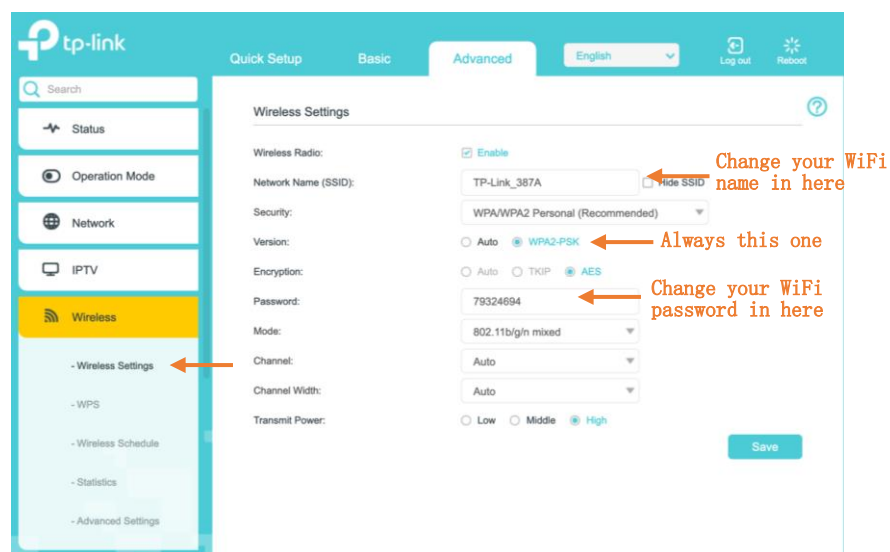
tp-link

Quick Setup Basic Advanced English Log out Reboot

Search

Status

Operation Mode

Network

IPTV

Wireless

- Wireless Settings

- WPS

- Wireless Schedule

- Statistics

- Advanced Settings

Wireless Settings

Wireless Radio: Enable

Network Name (SSID): TP-Link_387A Hide SSID

Change your WiFi name in here

Security: WPA/WPA2 Personal (Recommended)

Version: Auto WPA2-PSK

Always this one

Encryption: Auto TKIP AES

Password: 79324694

Change your WiFi password in here

Mode: 802.11b/g/n mixed

Channel: Auto

Channel Width: Auto

Transmit Power: Low Middle High

Save